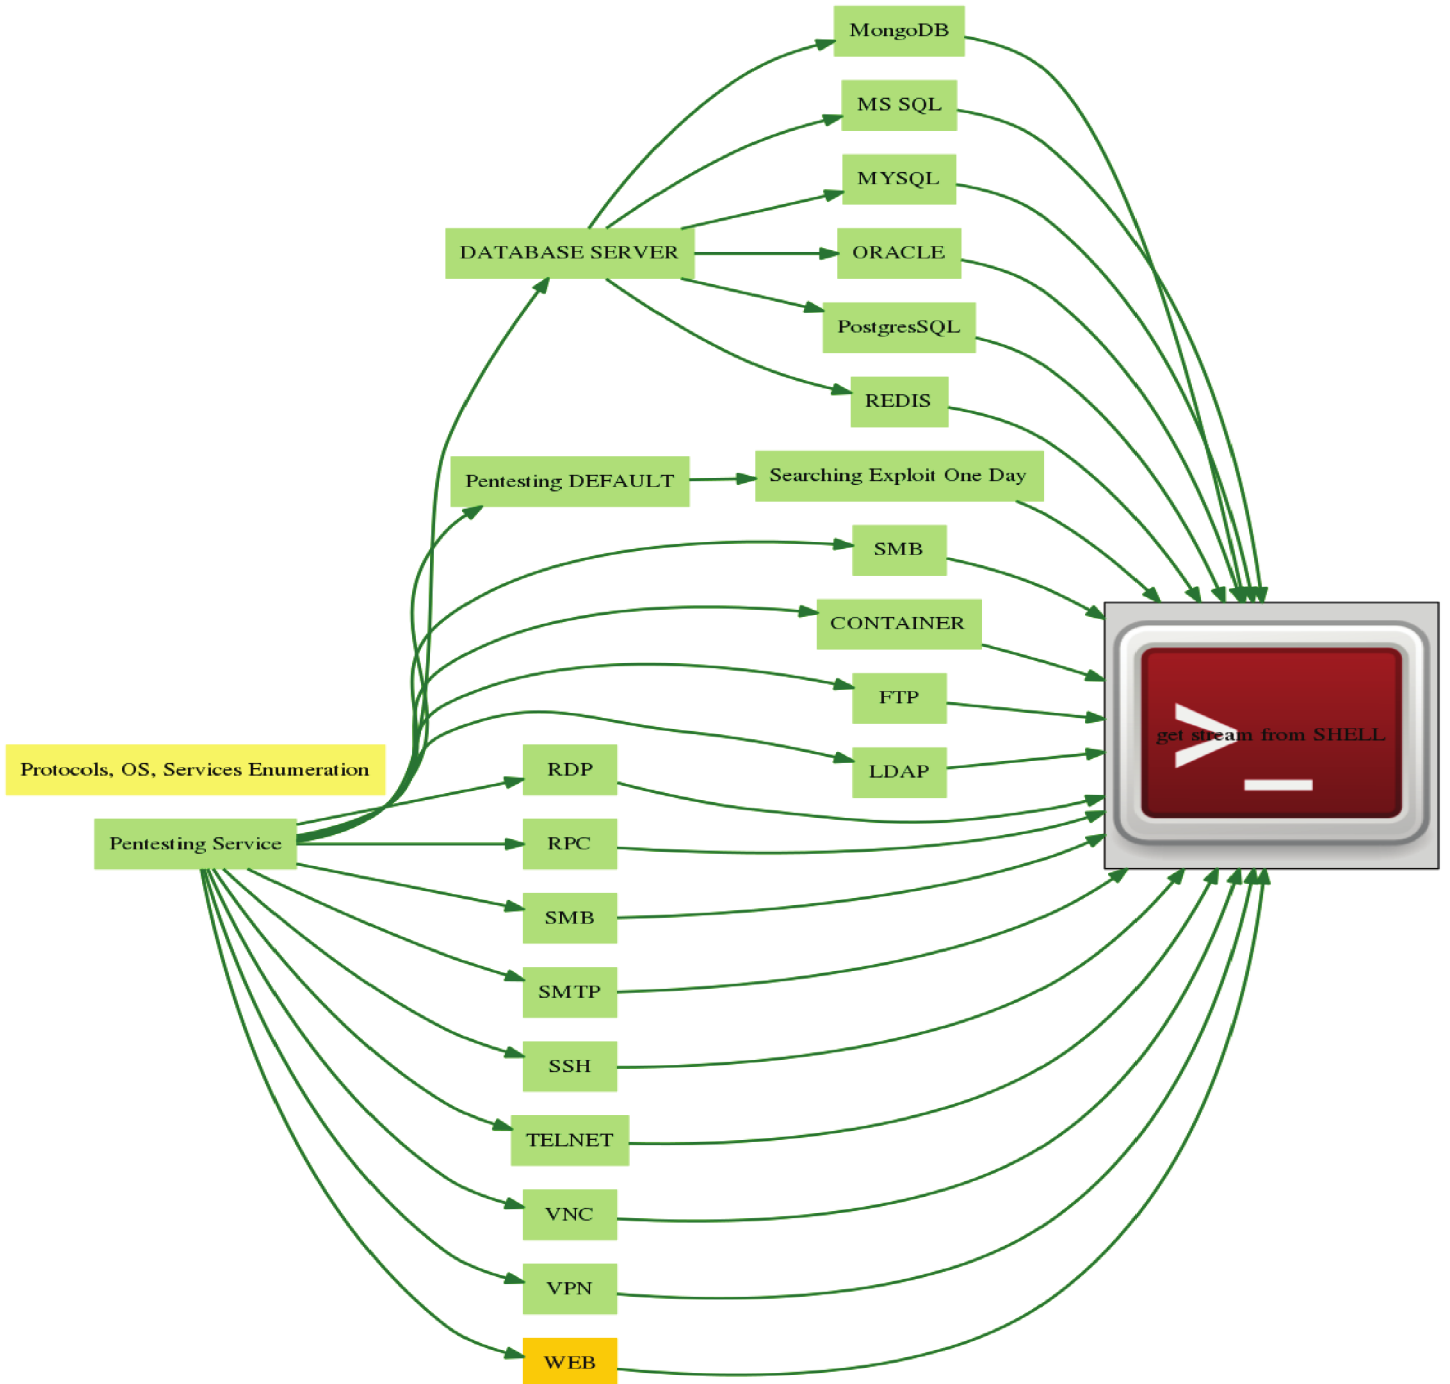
MongoDB

MS SQL

MYSQL

DATABASE SERVER

ORACLE

PostgresSQL

REDIS

Pentesting DEFAULT

Searching Exploit One Day

SMB

CONTAINER

FTP

LDAP

Protocols, OS, Services Enumeration

RDP

get stream from SHELL

Pentesting Service

RPC

SMB

SMTP

SSH

TELNET

VNC

VPN

WEB